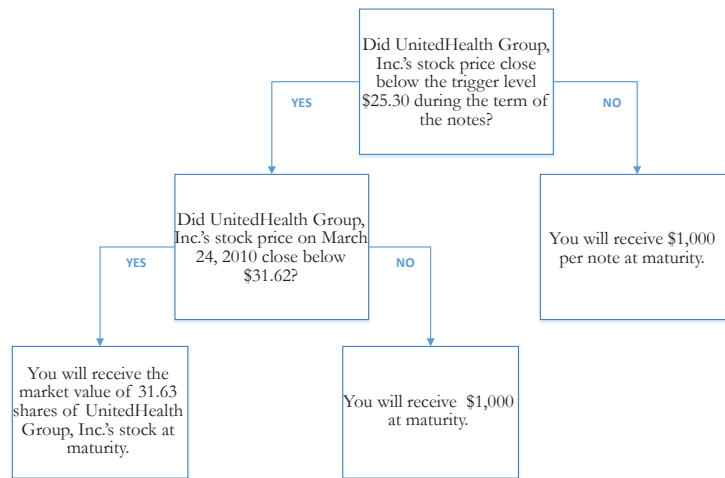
Did UnitedHealth Group, Inc.'s stock price close below the trigger level $25.30 during the term of the notes?

YES

NO

Did UnitedHealth Group, Inc.'s stock price on March 24, 2010 close below $31.62?

You will receive $1,000 per note at maturity.

YES

NO

You will receive the market value of 31.63 shares of UnitedHealth Group, Inc.'s stock at maturity.

You will receive $1,000 at maturity.